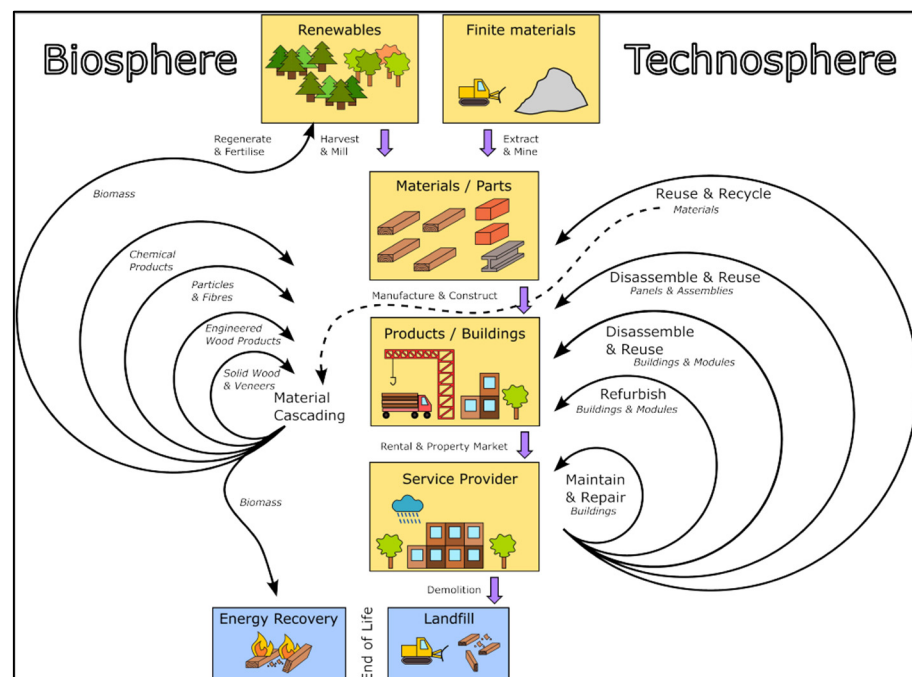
Biosphere

Renewables

Finite materials

Technosphere

Regenerate & Fertilise

Harvest & Mill

Extract & Mine

Biomass

Materials / Parts

Reuse & Recycle
Materials

Chemical Products

Particles & Fibres

Manufacture & Construct

Disassemble & Reuse
Panels & Assemblies

Engineered Wood Products

Products / Buildings

Disassemble & Reuse
Buildings & Modules

Solid Wood & Veneers

Material Cascading

Refurbish
Buildings & Modules

Rental & Property Market

Service Provider

Maintain & Repair
Buildings

Biomass

Demolition

Energy Recovery

End of Life

Landfill